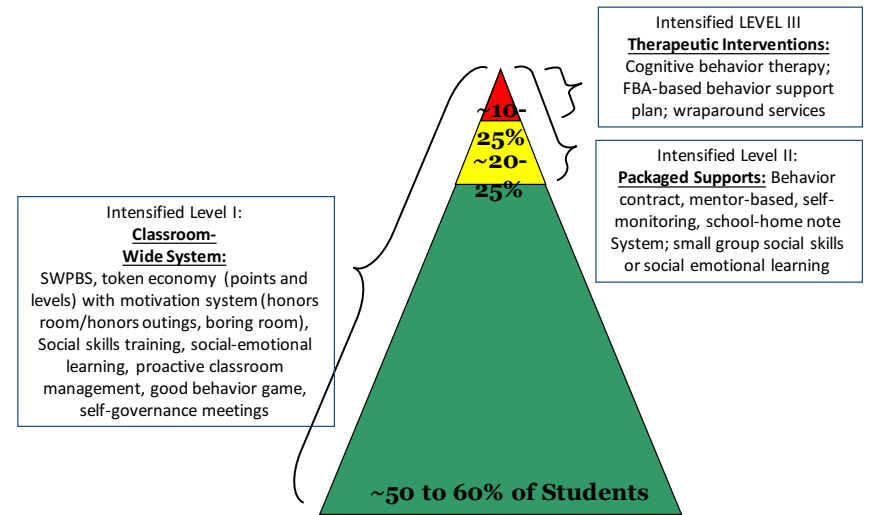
Intensified LEVEL III
**Therapeutic Interventions:**
Cognitive behavior therapy; FBA-based behavior support plan; wraparound services

~10-25%

~20-25%

Intensified Level II:
**Packaged Supports:** Behavior contract, mentor-based, self-monitoring, school-home note System; small group social skills or social emotional learning

Intensified Level I:
**Classroom-Wide System:**
SWPBS, token economy (points and levels) with motivation system (honors room/honors outings, boring room), Social skills training, social-emotional learning, proactive classroom management, good behavior game, self-governance meetings

~50 to 60% of Students